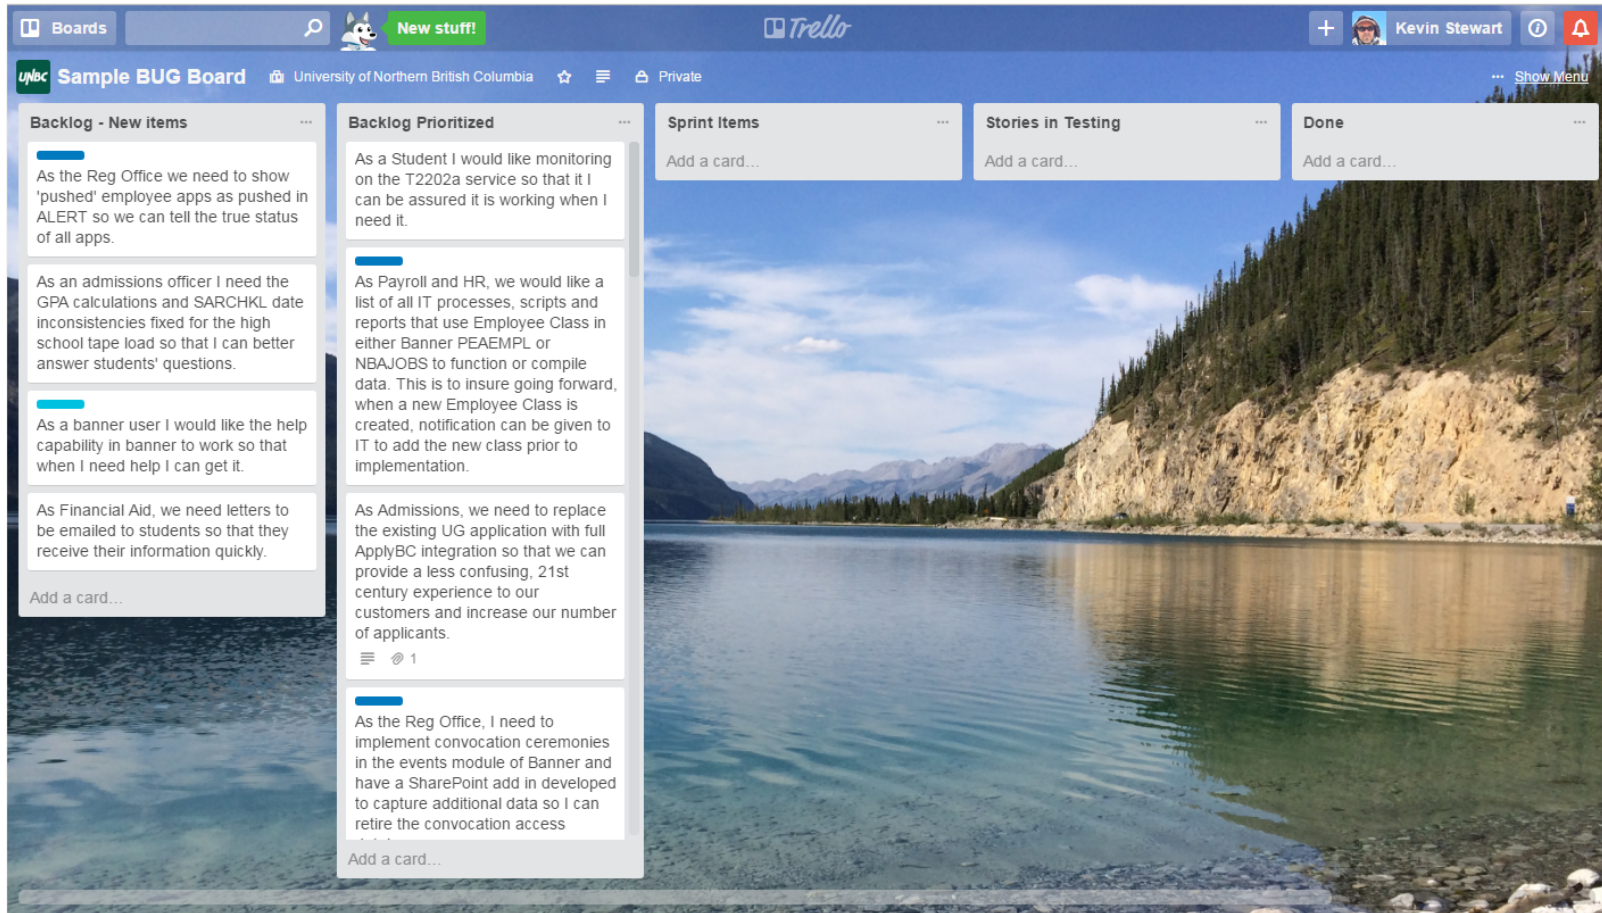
Boards New stuff! Trello Kevin Stewart

UNBC Sample BUG Board University of Northern British Columbia Private ··· Show Menu

Backlog - New items ···

As the Reg Office we need to show 'pushed' employee apps as pushed in ALERT so we can tell the true status of all apps.

As an admissions officer I need the GPA calculations and SARCHKL date inconsistencies fixed for the high school tape load so that I can better answer students' questions.

As a banner user I would like the help capability in banner to work so that when I need help I can get it.

As Financial Aid, we need letters to be emailed to students so that they receive their information quickly.

Add a card...

Backlog Prioritized ···

As a Student I would like monitoring on the T2202a service so that it I can be assured it is working when I need it.

As Payroll and HR, we would like a list of all IT processes, scripts and reports that use Employee Class in either Banner PEAEMPL or NBAJOBS to function or compile data. This is to insure going forward, when a new Employee Class is created, notification can be given to IT to add the new class prior to implementation.

As Admissions, we need to replace the existing UG application with full ApplyBC integration so that we can provide a less confusing, 21st century experience to our customers and increase our number of applicants.

1

As the Reg Office, I need to implement convocation ceremonies in the events module of Banner and have a SharePoint add in developed to capture additional data so I can retire the convocation access

Add a card...

Sprint Items ···

Add a card...

Stories in Testing ···

Add a card...

Done ···

Add a card...